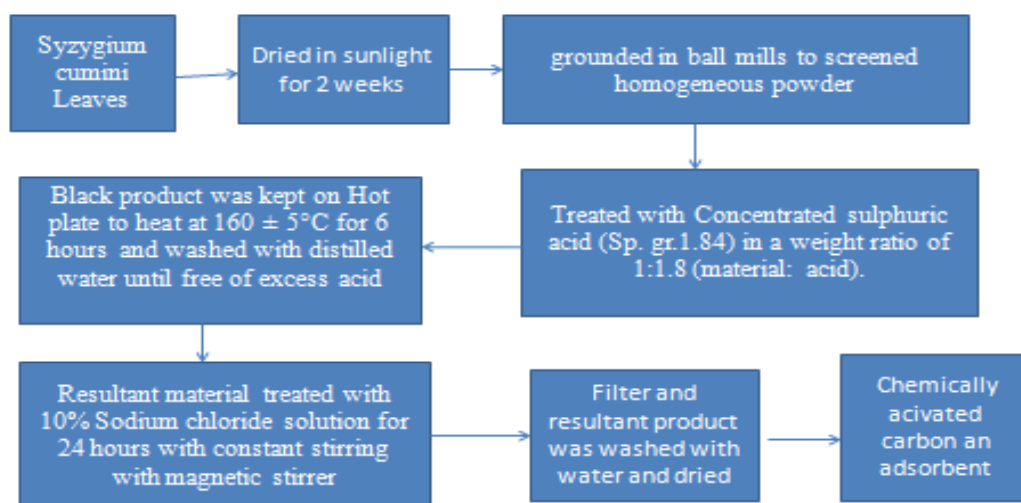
Syzygium cumini Leaves

Dried in sunlight for 2 weeks

grounded in ball mills to screened homogeneous powder

Treated with Concentrated sulphuric acid (Sp. gr.1.84) in a weight ratio of 1:1.8 (material: acid).

Black product was kept on Hot plate to heat at 160 ± 5°C for 6 hours and washed with distilled water until free of excess acid

Resultant material treated with 10% Sodium chloride solution for 24 hours with constant stirring with magnetic stirrer

Filter and resultant product was washed with water and dried

Chemically acivated carbon an adsorbent